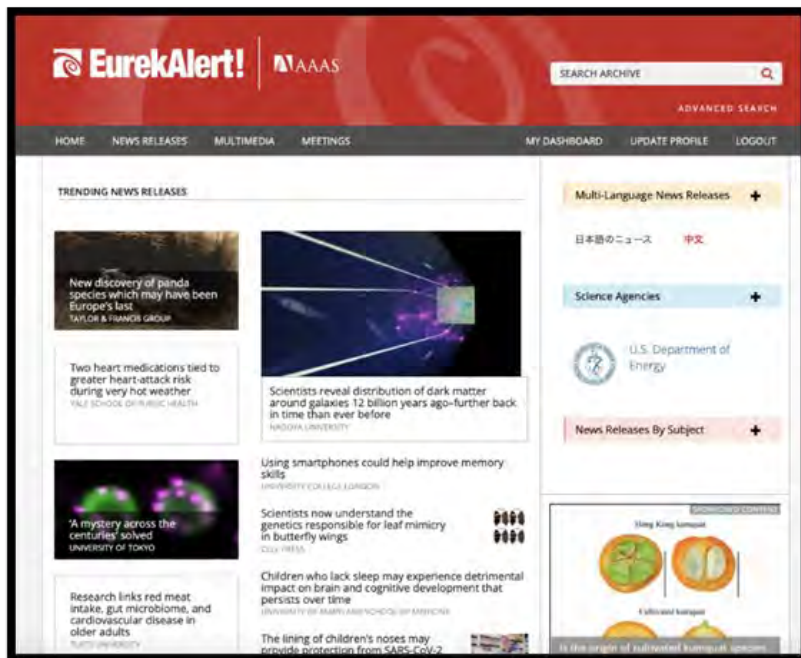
EurekAlert! AAAS

SEARCH ARCHIVE

ADVANCED SEARCH

HOME NEWS RELEASES MULTIMEDIA MEETINGS MY DASHBOARD UPDATE PROFILE LOGOUT

TRENDING NEWS RELEASES

New discovery of panda species which may have been Europe's last
TAYLOR & FRANCIS GROUP

Scientists reveal distribution of dark matter around galaxies 12 billion years ago–further back in time than ever before
NAGOYA UNIVERSITY

Two heart medications tied to greater heart-attack risk during very hot weather
YALE SCHOOL OF PUBLIC HEALTH

Using smartphones could help improve memory skills
UNIVERSITY COLLEGE LONDON

'A mystery across the centuries' solved
UNIVERSITY OF TOKYO

Scientists now understand the genetics responsible for leaf mimicry in butterfly wings
CELL PRESS

Children who lack sleep may experience detrimental impact on brain and cognitive development that persists over time
UNIVERSITY OF MARYLAND SCHOOL OF MEDICINE

Research links red meat intake, gut microbiome, and cardiovascular disease in older adults
TUFTS UNIVERSITY

The lining of children's noses may provide protection from SARS-CoV-2

Multi-Language News Releases

日本語のニュース 中文

Science Agencies

U.S. Department of Energy

News Releases By Subject

SHOWCASED CONTENT

Hong Kong kumquat

Cultivated kumquat

Is the origin of cultivated kumquat species